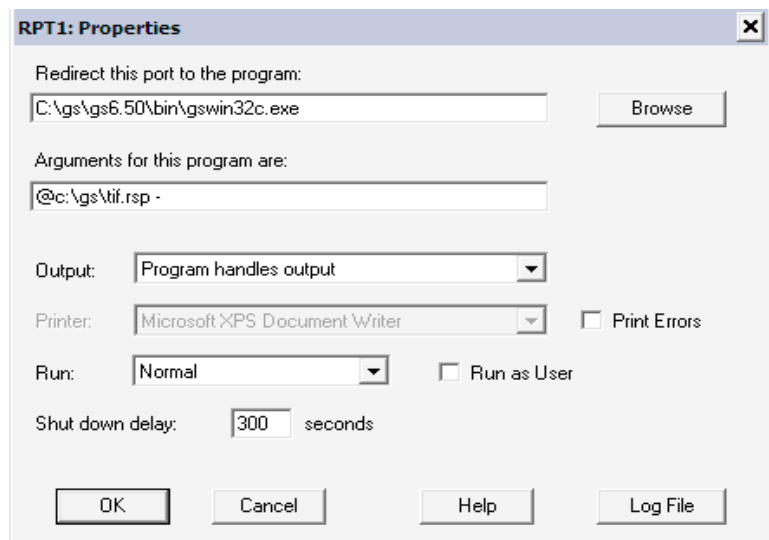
RPT1: Properties

×

Redirect this port to the program:

C:\gs\gs6.50\bin\gswin32c.exe

Browse

Arguments for this program are:

@c:\gs\tif.rsp -

Output: Program handles output

Printer: Microsoft XPS Document Writer

Print Errors

Run: Normal

Run as User

Shut down delay: 300 seconds

OK

Cancel

Help

Log File